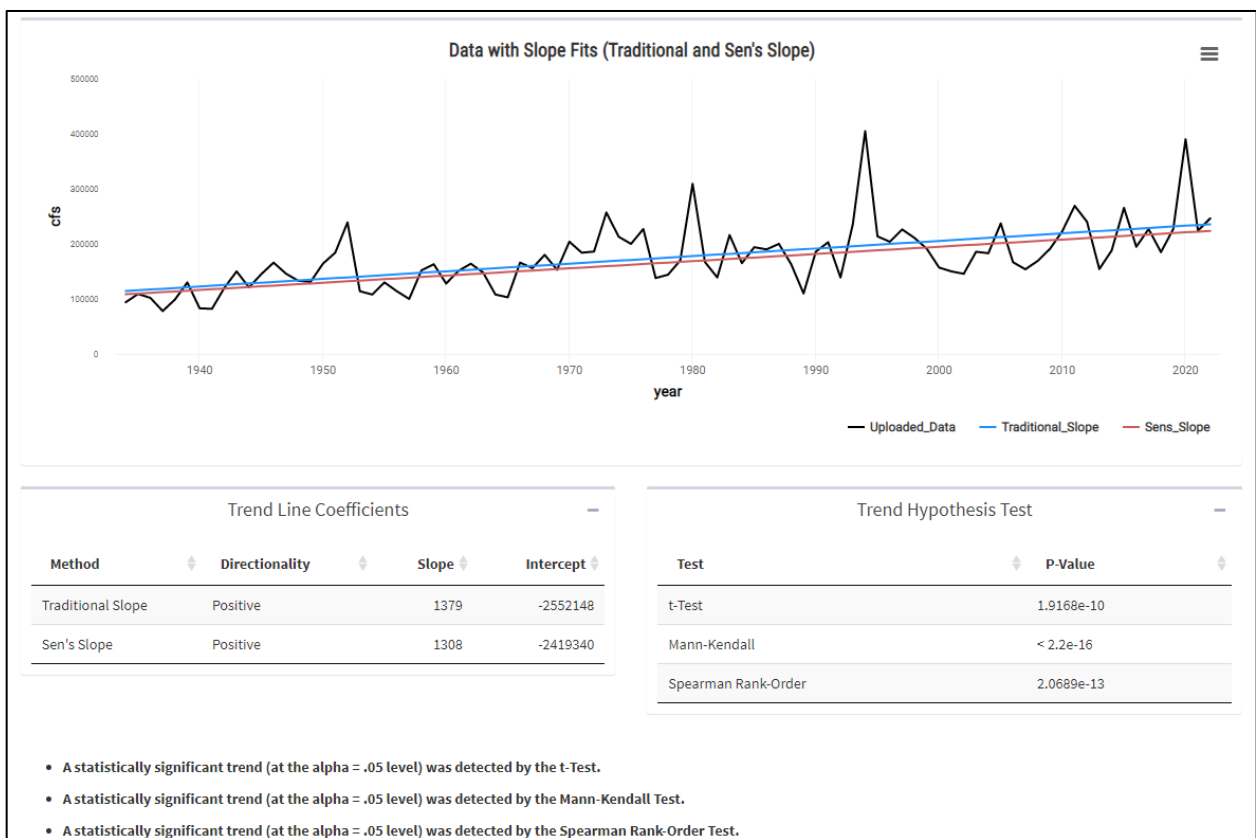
Data with Slope Fits (Traditional and Sen's Slope)

500000
400000
300000
200000
100000
0

cfs

1940 1950 1960 1970 1980 1990 2000 2010 2020

year

Uploaded_Data Traditional_Slope Sens_Slope

Trend Line Coefficients

| Method | Directionality | Slope | Intercept |
|---|---|---|---|
| Traditional Slope | Positive | 1379 | -2552148 |
| Sen's Slope | Positive | 1308 | -2419340 |

Trend Hypothesis Test

| Test | P-Value |
|---|---|
| t-Test | 1.9168e-10 |
| Mann-Kendall | < 2.2e-16 |
| Spearman Rank-Order | 2.0689e-13 |

- A statistically significant trend (at the alpha = .05 level) was detected by the t-Test.
- A statistically significant trend (at the alpha = .05 level) was detected by the Mann-Kendall Test.
- A statistically significant trend (at the alpha = .05 level) was detected by the Spearman Rank-Order Test.